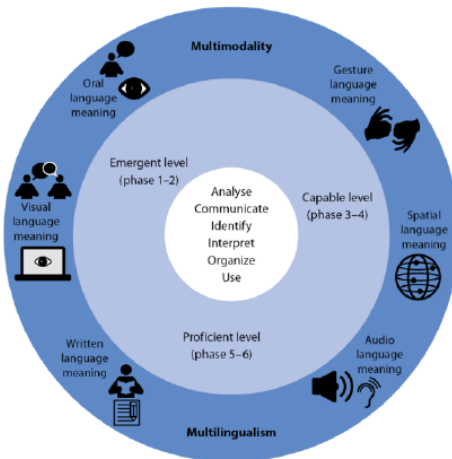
Multimodality

Oral language meaning

Gesture language meaning

Visual language meaning

Spatial language meaning

Written language meaning

Audio language meaning

Multilingualism

Emergent level (phase 1–2)

Capable level (phase 3–4)

Proficient level (phase 5–6)

Analyse
Communicate
Identify
Interpret
Organize
Use